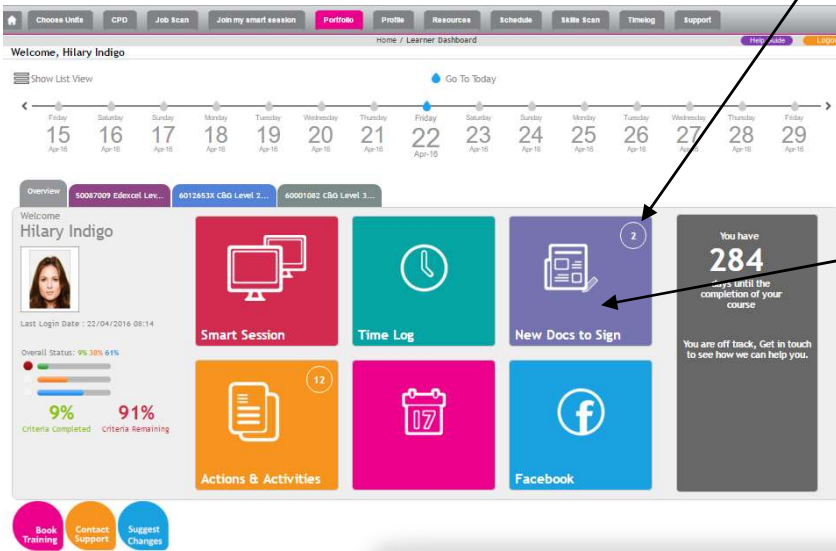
Choose Units CPD Job Scan Join my smart session Portfolio Profile Resources Schedule Skills Scan Timelog Support

Home / Learner Dashboard

Help Guide Logo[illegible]

Welcome, Hilary Indigo

Show List View

Go To Today

Friday 15 Apr-16
Saturday 16 Apr-16
Sunday 17 Apr-16
Monday 18 Apr-16
Tuesday 19 Apr-16
Wednesday 20 Apr-16
Thursday 21 Apr-16
Friday 22 Apr-16
Saturday 23 Apr-16
Sunday 24 Apr-16
Monday 25 Apr-16
Tuesday 26 Apr-16
Wednesday 27 Apr-16
Thursday 28 Apr-16
Friday 29 Apr-16

Overview 50087009 Edexcel Lev... 6012653X C&G Level 2... 60001082 C&G Level 3...

Welcome
Hilary Indigo

Last Login Date : 22/04/2016 08:14

Overall Status: 9% 30% 61%

9%
Criteria Completed

91%
Criteria Remaining

Smart Session

Time Log

2

New Docs to Sign

You have
284
days until the completion of your course

You are off track, Get in touch to see how we can help you.

12

Actions & Activities

17

Facebook

Book Training

Contact Support

Suggest Changes